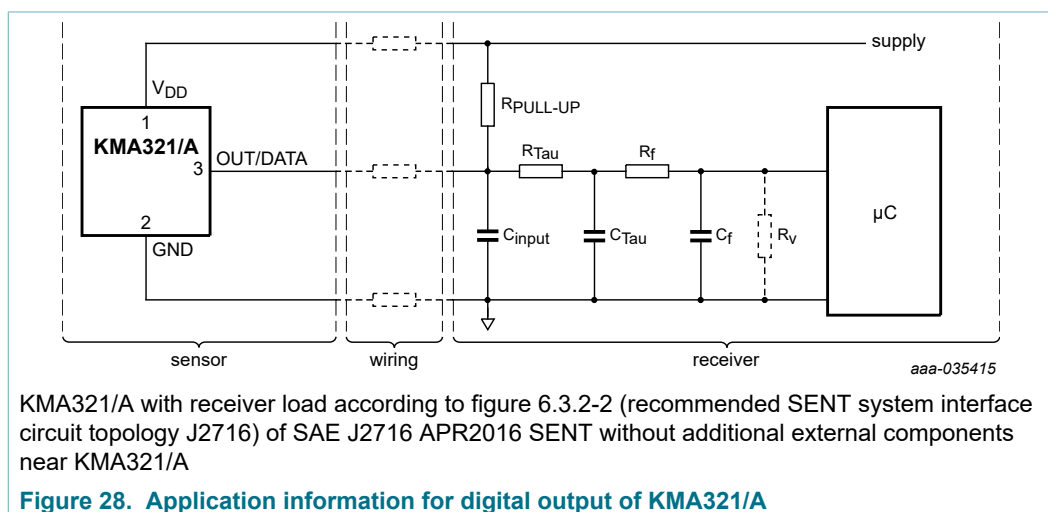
supply

$V_{DD}$

1

KMA321/A

OUT/DATA

3

2

GND

$R_{PULL\text{-}UP}$

$R_{Tau}$

$R_f$

$C_{input}$

$C_{Tau}$

$C_f$

$R_v$

μC

sensor

wiring

receiver

aaa-035415

KMA321/A with receiver load according to figure 6.3.2-2 (recommended SENT system interface circuit topology J2716) of SAE J2716 APR2016 SENT without additional external components near KMA321/A

Figure 28. Application information for digital output of KMA321/A